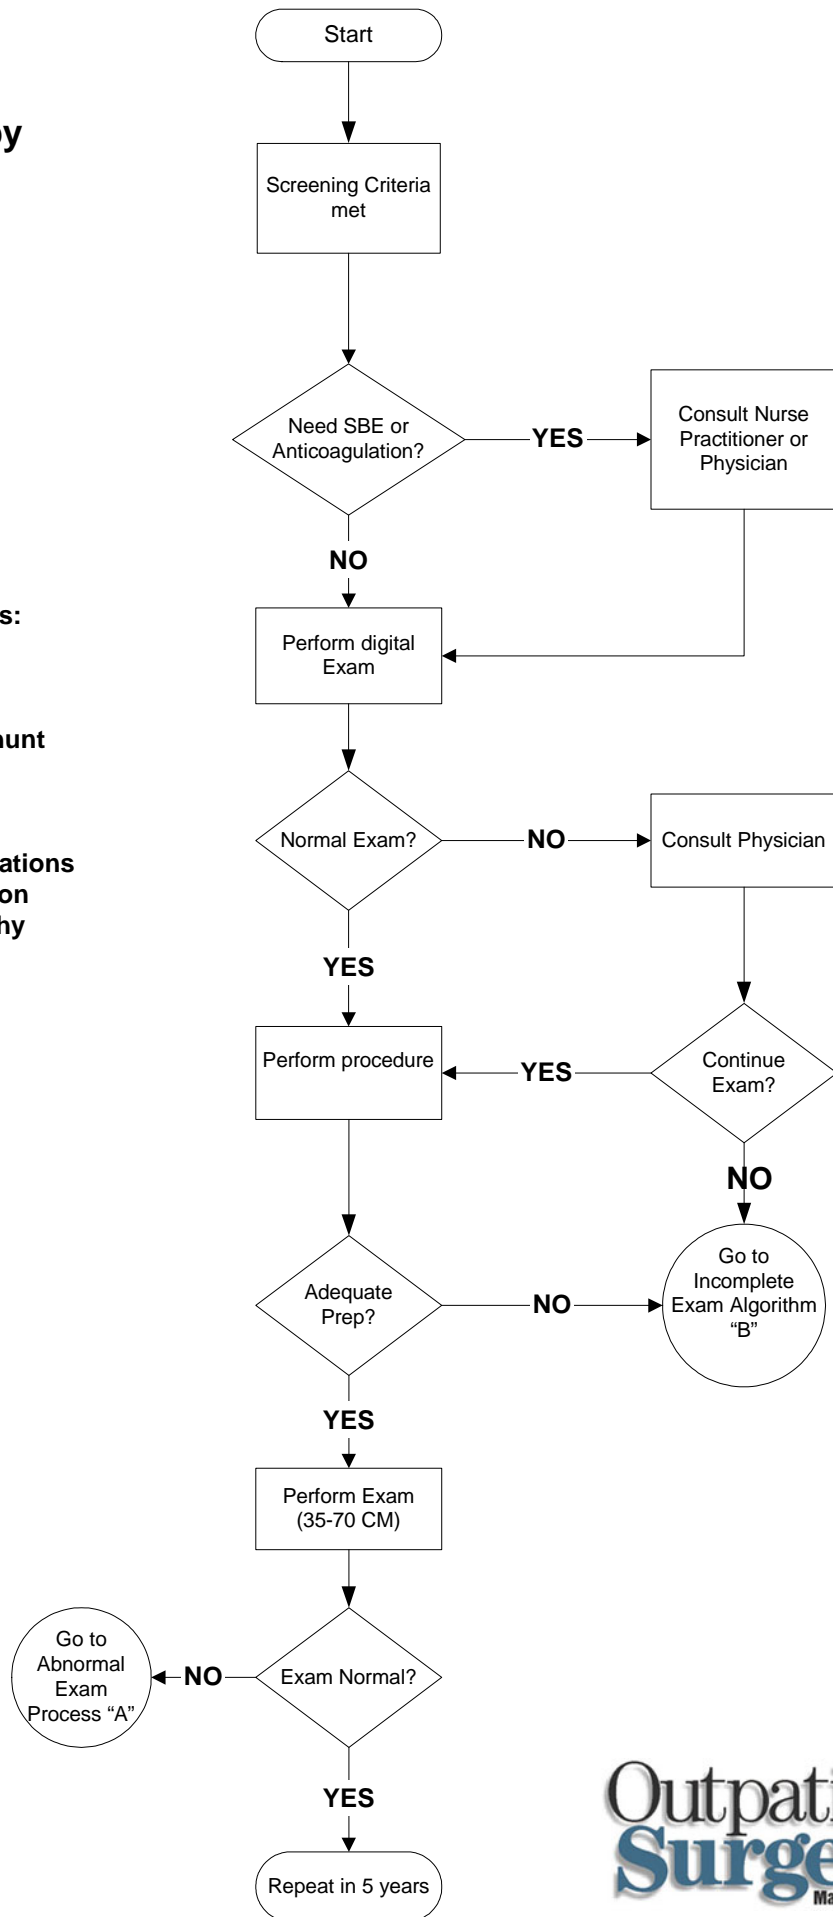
py

s:

unt

ations
on
hy

Start

Screening Criteria met

Need SBE or Anticoagulation?

YES

Consult Nurse Practitioner or Physician

NO

Perform digital Exam

Normal Exam?

NO

Consult Physician

YES

Perform procedure

YES

Continue Exam?

NO

Go to Incomplete Exam Algorithm "B"

Adequate Prep?

NO

YES

Perform Exam (35-70 CM)

Exam Normal?

NO

Go to Abnormal Exam Process "A"

YES

Repeat in 5 years

Outpati
Surge
Ma